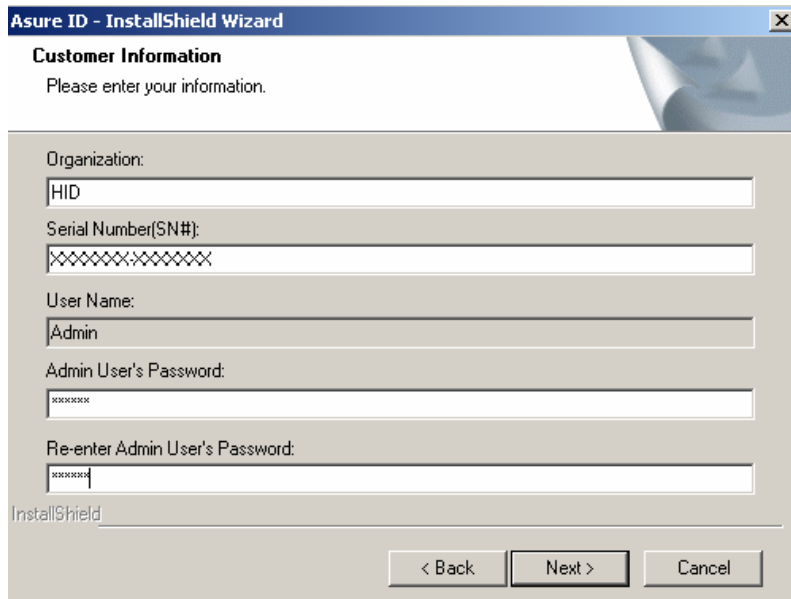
Asure ID - InstallShield Wizard

Customer Information

Please enter your information.

Organization:

HID

Serial Number(SN#):

XXXXXX-XXXXXX

User Name:

Admin

Admin User's Password:

******

Re-enter Admin User's Password:

******

InstallShield

< Back

Next >

Cancel